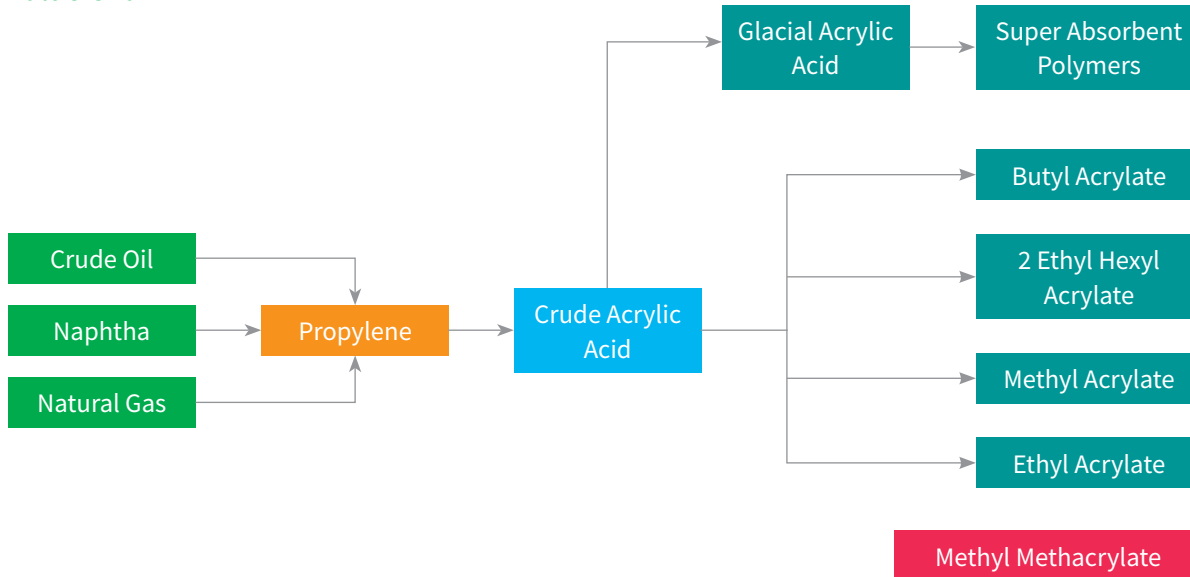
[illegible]

Glacial Acrylic Acid

Super Absorbent Polymers

Butyl Acrylate

Crude Oil

2 Ethyl Hexyl Acrylate

Naphtha

Propylene

Crude Acrylic Acid

Methyl Acrylate

Natural Gas

Ethyl Acrylate

Methyl Methacrylate